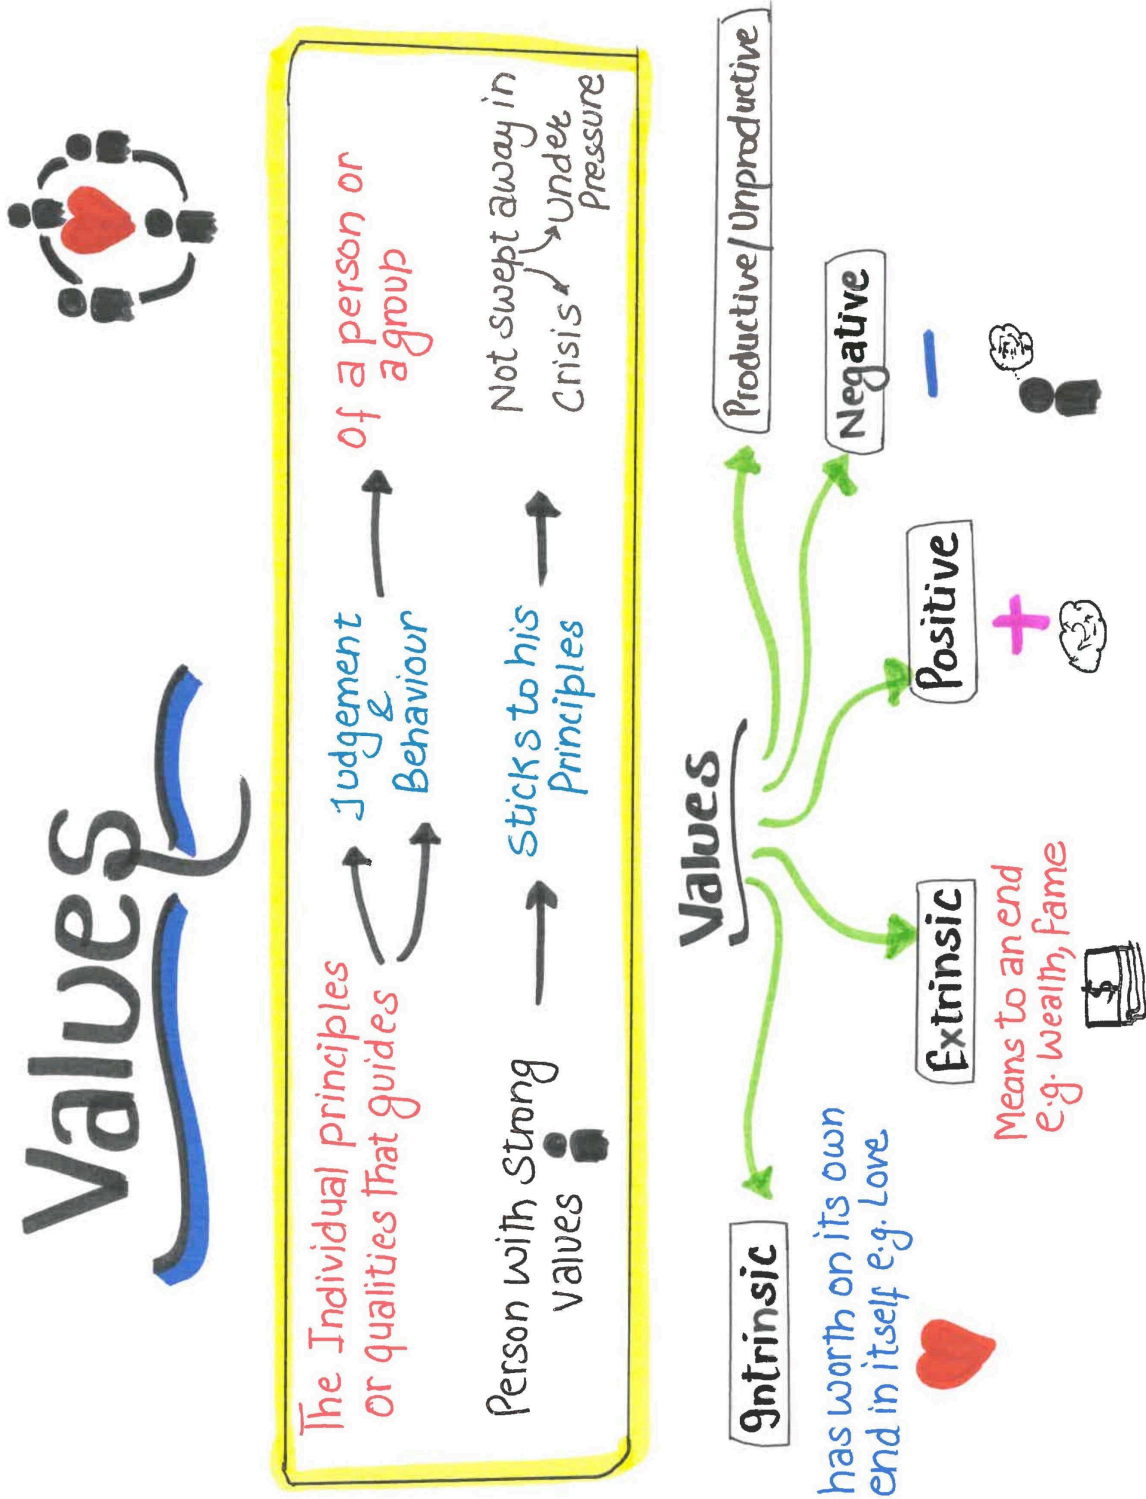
Values

The Individual principles or qualities that guides Judgement & Behaviour of a person or a group

Person with Strong Values Sticks to his Principles Not swept away in crisis under pressure

Values

Intrinsic
has worth on its own end in itself e.g. Love

Extrinsic
Means to an end e.g. wealth, fame

Positive
+

Negative
-

Productive/Unproductive